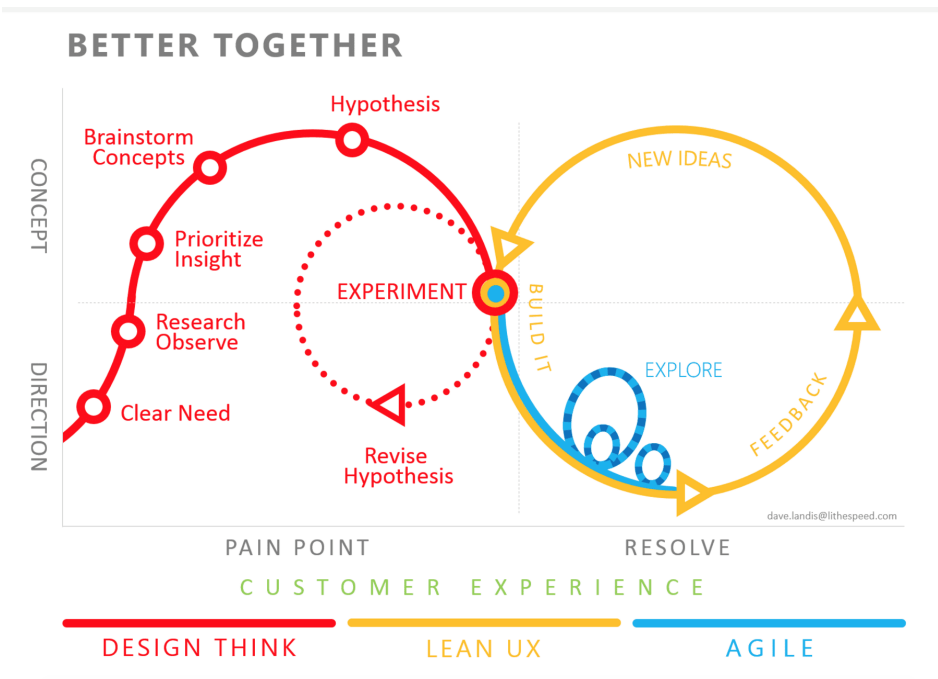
BETTER TOGETHER

CONCEPT

DIRECTION

Hypothesis

Brainstorm Concepts

Prioritize Insight

Research Observe

Clear Need

EXPERIMENT

Revise Hypothesis

NEW IDEAS

BUILD IT

EXPLORE

FEEDBACK

dave.landis@lithespeed.com

PAIN POINT

RESOLVE

CUSTOMER EXPERIENCE

DESIGN THINK

LEAN UX

AGILE